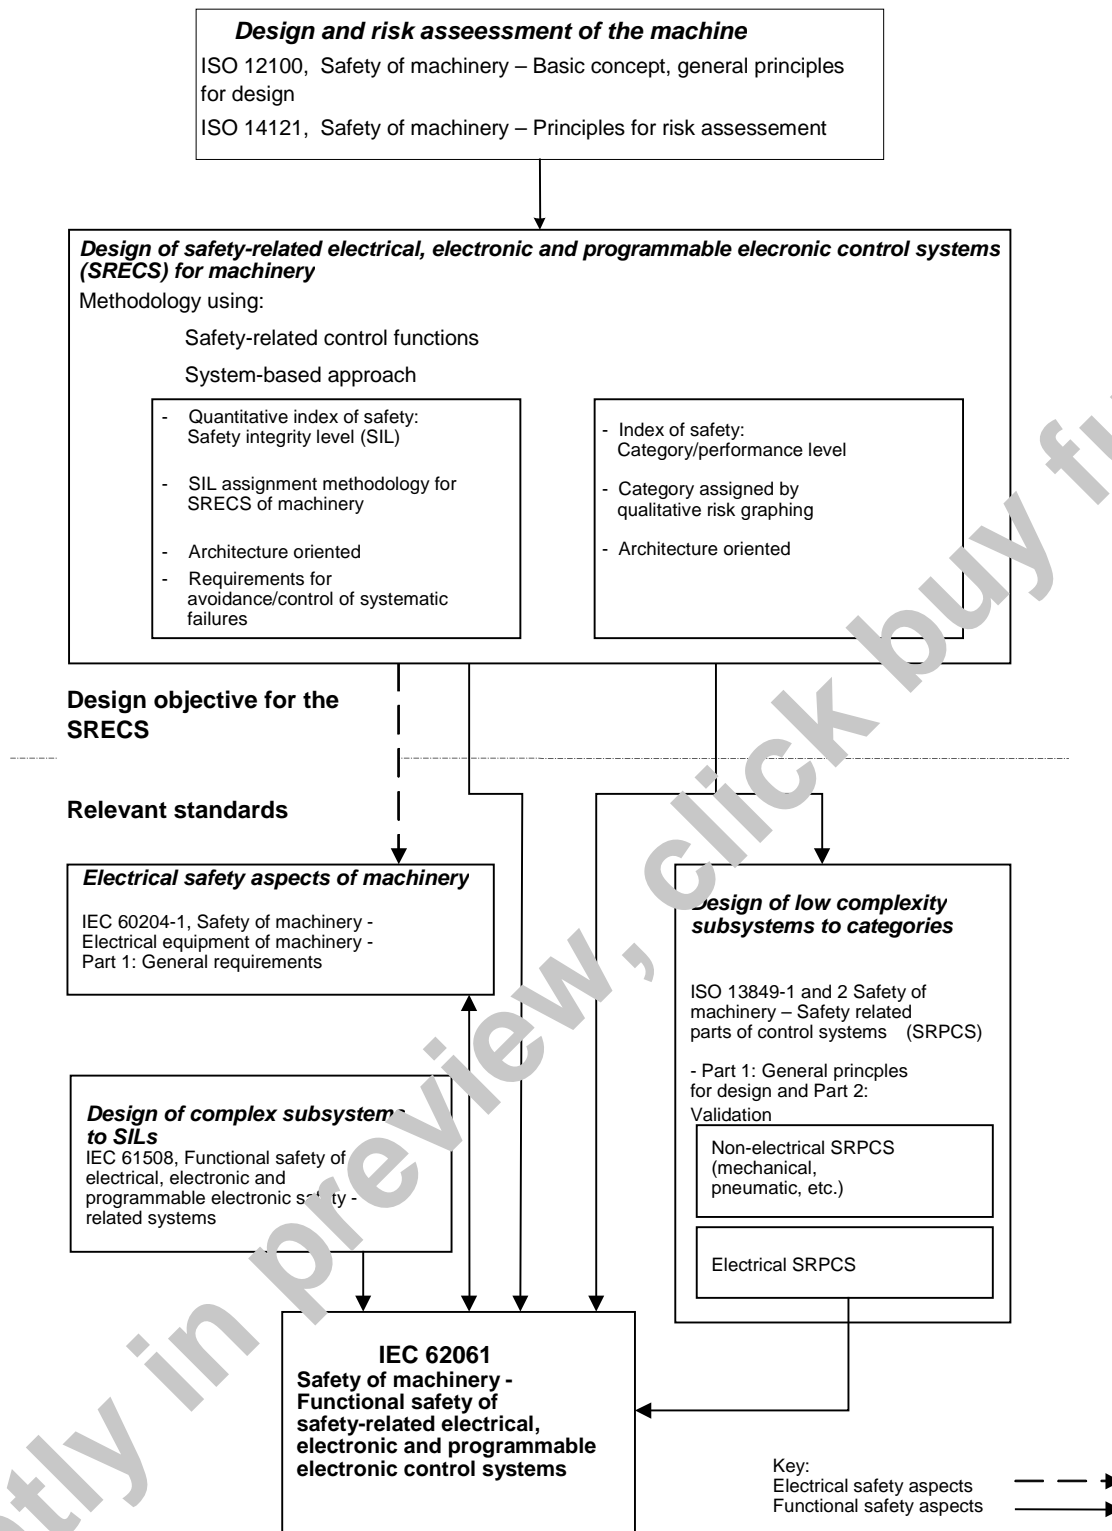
Design and risk asseessment of the machine

ISO 12100, Safety of machinery – Basic concept, general principles for design

ISO 14121, Safety of machinery – Principles for risk assessement

Design of safety-related electrical, electronic and programmable elecronic control systems (SRECS) for machinery

Methodology using:

Safety-related control functions

System-based approach

- Quantitative index of safety: Safety integrity level (SIL)
- SIL assignment methodology for SRECS of machinery
- Architecture oriented
- Requirements for avoidance/control of systematic failures

- Index of safety: Category/performance level
- Category assigned by qualitative risk graphing
- Architecture oriented

Design objective for the SRECS

Relevant standards

Electrical safety aspects of machinery

IEC 60204-1, Safety of machinery - Electrical equipment of machinery - Part 1: General requirements

Design of low complexity subsystems to categories

ISO 13849-1 and 2 Safety of machinery – Safety related parts of control systems (SRPCS)

- Part 1: General princples for design and Part 2: Validation

Non-electrical SRPCS (mechanical, pneumatic, etc.)

Electrical SRPCS

Design of complex subsystem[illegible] to SILs

IEC 61508, Functional safety of electrical, electronic and programmable electronic s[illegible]ty - related systems

IEC 62061
Safety of machinery - Functional safety of safety-related electrical, electronic and programmable electronic control systems

Key:
Electrical safety aspects
Functional safety aspects